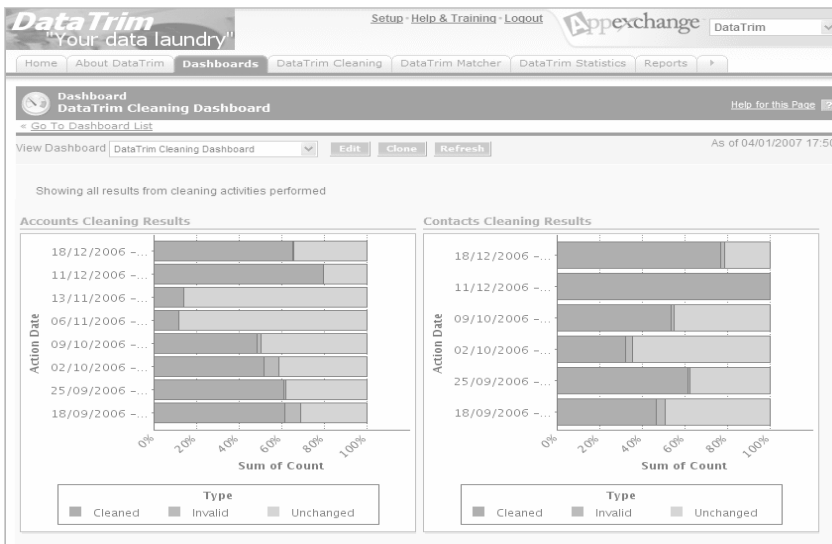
DataTrim
"Your data laundry"

Setup · Help & Training · Logout

Appexchange

DataTrim

Home | About DataTrim | Dashboards | DataTrim Cleaning | DataTrim Matcher | DataTrim Statistics | Reports

Dashboard
DataTrim Cleaning Dashboard

Help for this Page

« Go To Dashboard List

View Dashboard DataTrim Cleaning Dashboard

Edit Clone Refresh

As of 04/01/2007 17:50

Showing all results from cleaning activities performed

Accounts Cleaning Results

Action Date

18/12/2006 -...
11/12/2006 -...
13/11/2006 -...
06/11/2006 -...
09/10/2006 -...
02/10/2006 -...
25/09/2006 -...
18/09/2006 -...

0% 20% 40% 60% 80% 100%

Sum of Count

Type
Cleaned Invalid Unchanged

Contacts Cleaning Results

Action Date

18/12/2006 -...
11/12/2006 -...
09/10/2006 -...
02/10/2006 -...
25/09/2006 -...
18/09/2006 -...

0% 20% 40% 60% 80% 100%

Sum of Count

Type
Cleaned Invalid Unchanged